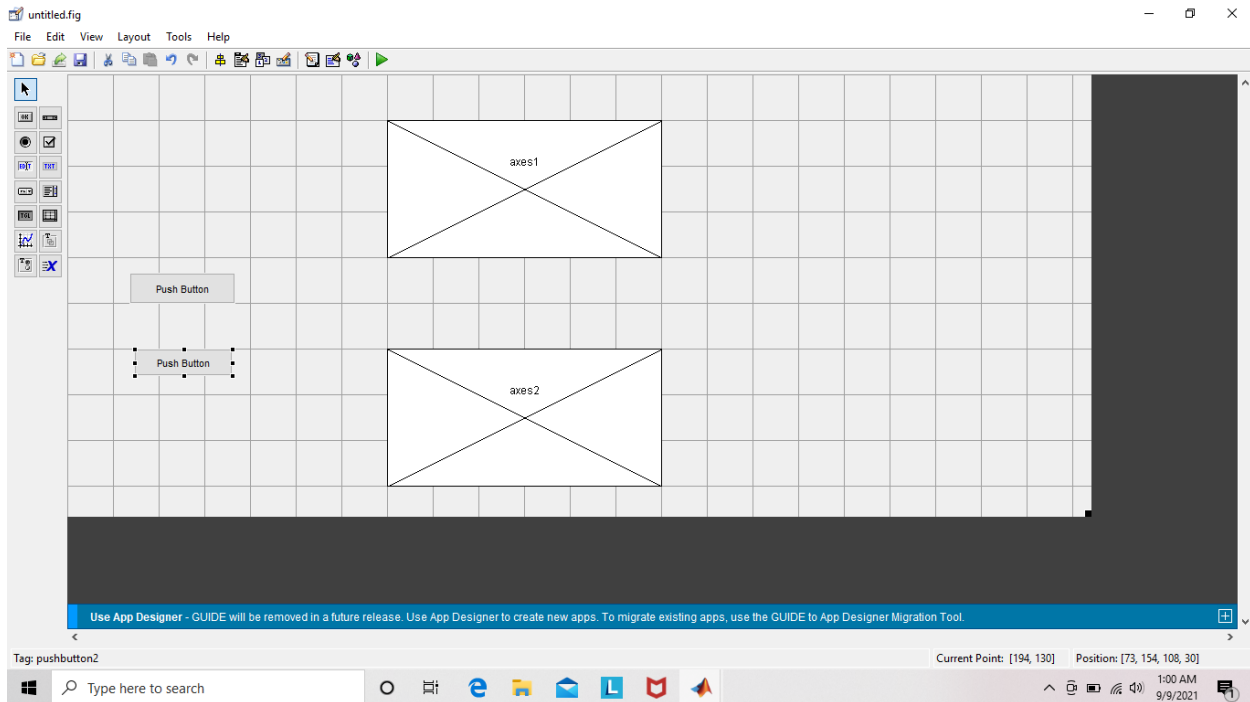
untitled.fig

File Edit View Layout Tools Help

axes1

Push Button

Push Button

axes2

Use App Designer - GUIDE will be removed in a future release. Use App Designer to create new apps. To migrate existing apps, use the GUIDE to App Designer Migration Tool.

Tag: pushbutton2

Current Point: [194, 130]

Position: [73, 154, 108, 30]

Type here to search

1:00 AM
9/9/2021